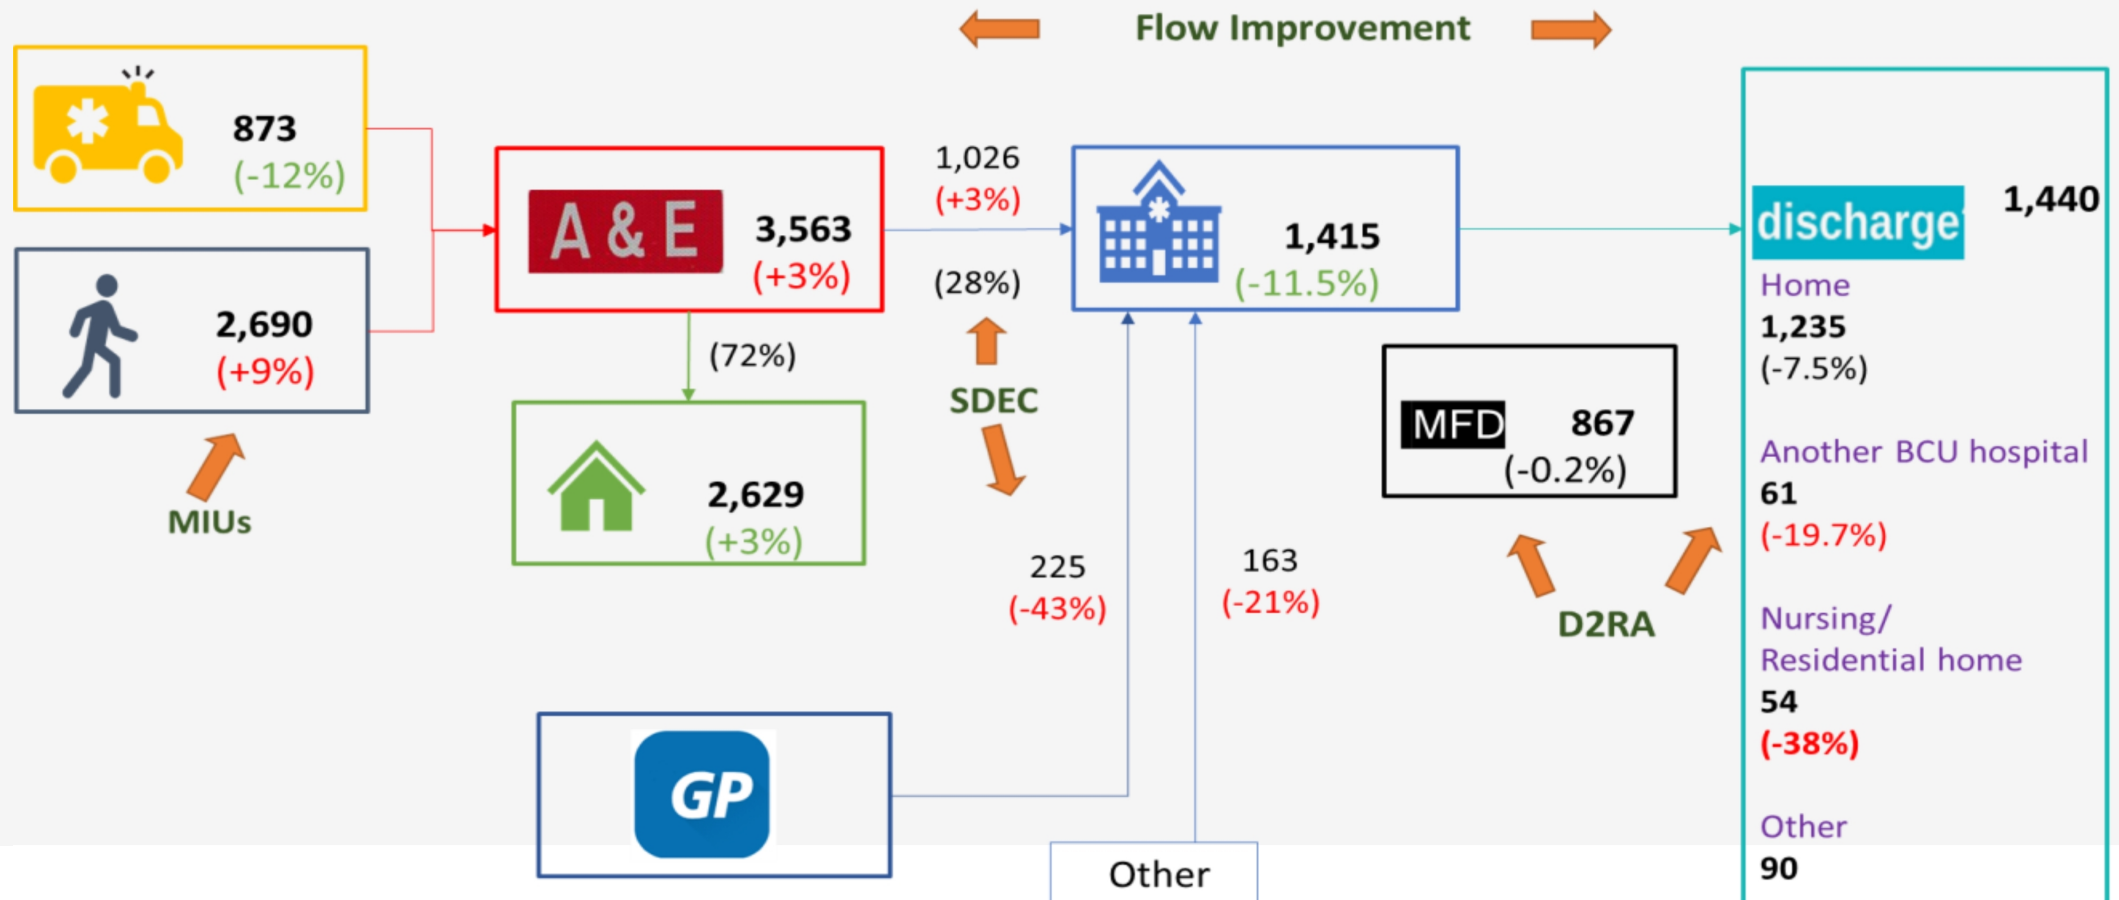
Flow Improvement

873
(-12%)

2,690
(+9%)

MIUs

A & E
3,563
(+3%)

(72%)

2,629
(+3%)

1,026
(+3%)

(28%)

SDEC

1,415
(-11.5%)

225
(-43%)

163
(-21%)

GP

Other

MFD
867
(-0.2%)

D2RA

discharge
1,440

Home
1,235
(-7.5%)

Another BCU hospital
61
(-19.7%)

Nursing/
Residential home
54
(-38%)

Other
90